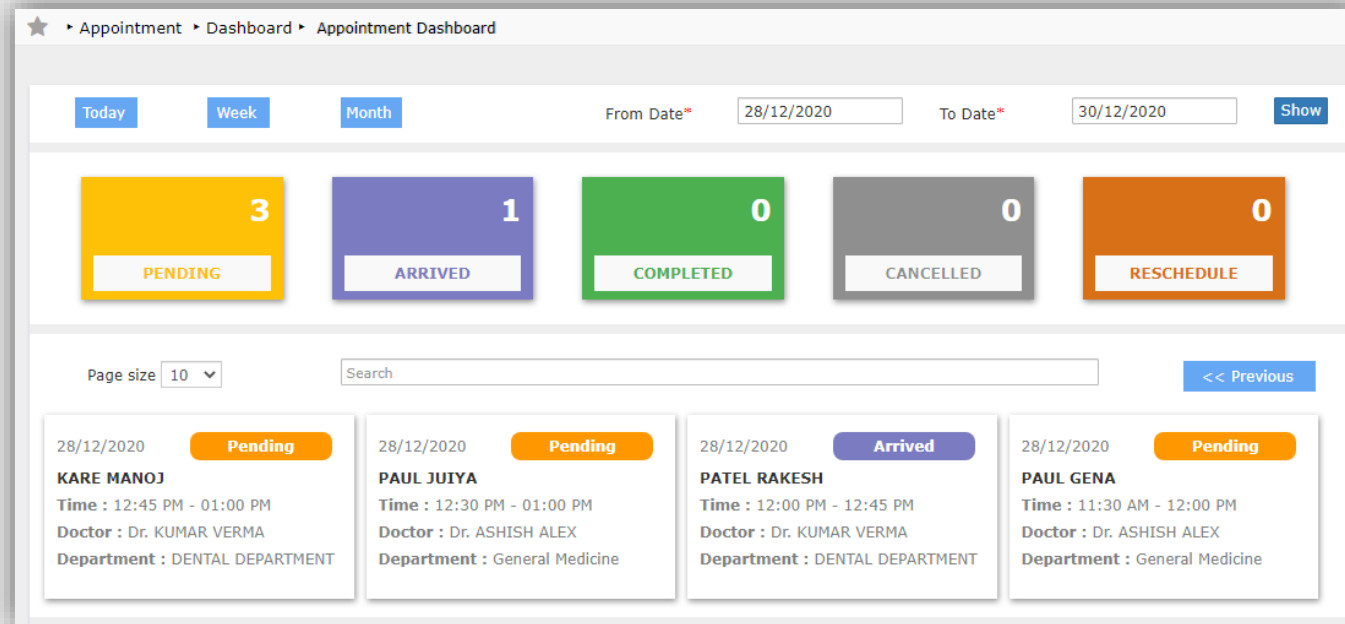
Appointment Dashboard Appointment Dashboard

Today Week Month From Date* 28/12/2020 To Date* 30/12/2020 Show

3
PENDING

1
ARRIVED

0
COMPLETED

0
CANCELLED

0
RESCHEDULE

Page size 10 Search << Previous

28/12/2020 Pending
KARE MANOJ
Time : 12:45 PM - 01:00 PM
Doctor : Dr. KUMAR VERMA
Department : DENTAL DEPARTMENT

28/12/2020 Pending
PAUL JUIYA
Time : 12:30 PM - 01:00 PM
Doctor : Dr. ASHISH ALEX
Department : General Medicine

28/12/2020 Arrived
PATEL RAKESH
Time : 12:00 PM - 12:45 PM
Doctor : Dr. KUMAR VERMA
Department : DENTAL DEPARTMENT

28/12/2020 Pending
PAUL GENA
Time : 11:30 AM - 12:00 PM
Doctor : Dr. ASHISH ALEX
Department : General Medicine